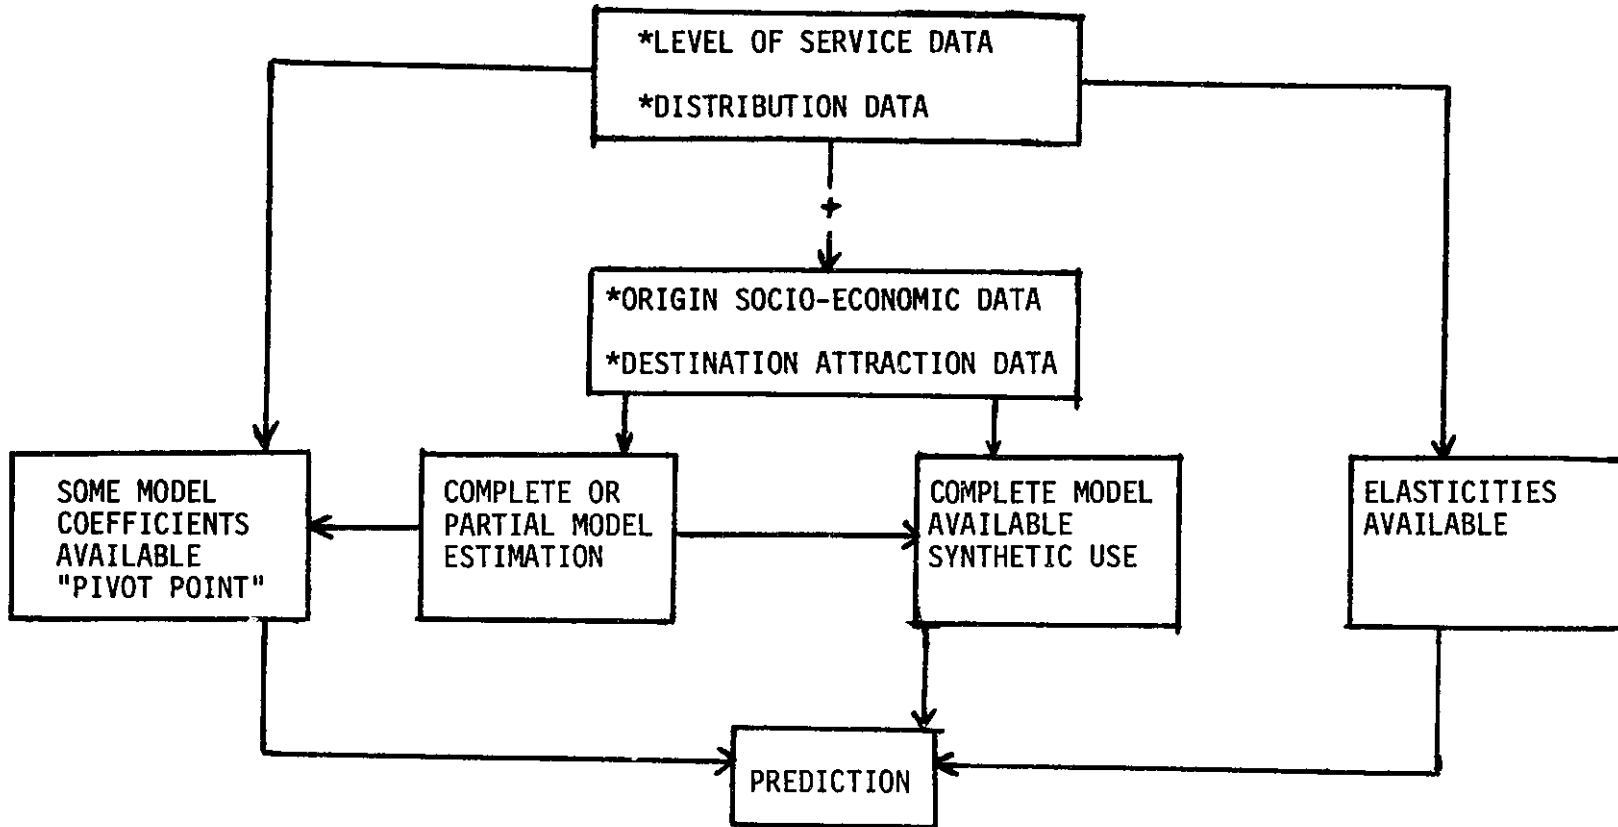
*LEVEL OF SERVICE DATA

*DISTRIBUTION DATA

+

*ORIGIN SOCIO-ECONOMIC DATA

*DESTINATION ATTRACTION DATA

SOME MODEL COEFFICIENTS AVAILABLE "PIVOT POINT"

COMPLETE OR PARTIAL MODEL ESTIMATION

COMPLETE MODEL AVAILABLE SYNTHETIC USE

ELASTICITIES AVAILABLE

PREDICTION